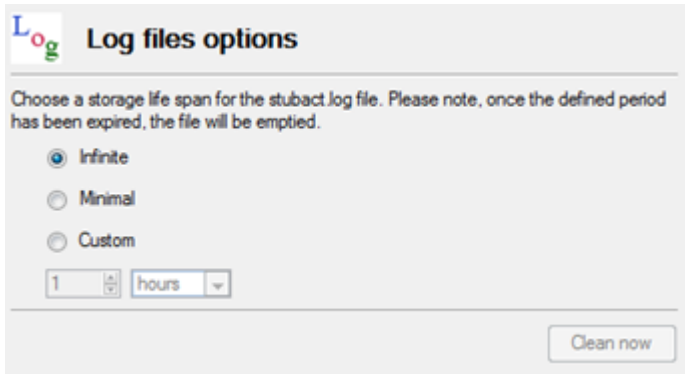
Log

Log files options

Choose a storage life span for the stubact.log file. Please note, once the defined period has been expired, the file will be emptied.

Infinite

Minimal

Custom

1

hours

Clean now